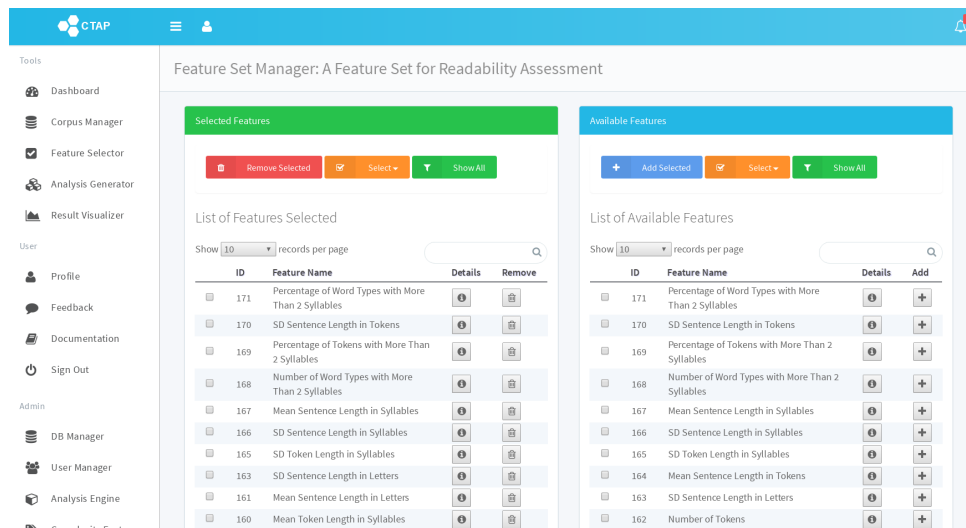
CTAP

Tools

Dashboard

Corpus Manager

Feature Selector

Analysis Generator

Result Visualizer

User

Profile

Feedback

Documentation

Sign Out

Admin

DB Manager

User Manager

Analysis Engine

Feature Set Manager: A Feature Set for Readability Assessment

Selected Features

Remove Selected Select Show All

List of Features Selected

Show 10 records per page

| | ID | Feature Name | Details | Remove |
|---|---|---|---|---|
| | 171 | Percentage of Word Types with More Than 2 Syllables | | |
| | 170 | SD Sentence Length in Tokens | | |
| | 169 | Percentage of Tokens with More Than 2 Syllables | | |
| | 168 | Number of Word Types with More Than 2 Syllables | | |
| | 167 | Mean Sentence Length in Syllables | | |
| | 166 | SD Sentence Length in Syllables | | |
| | 165 | SD Token Length in Syllables | | |
| | 163 | SD Sentence Length in Letters | | |
| | 161 | Mean Sentence Length in Letters | | |
| | 160 | Mean Token Length in Syllables | | |

Available Features

Add Selected Select Show All

List of Available Features

Show 10 records per page

| | ID | Feature Name | Details | Add |
|---|---|---|---|---|
| | 171 | Percentage of Word Types with More Than 2 Syllables | | |
| | 170 | SD Sentence Length in Tokens | | |
| | 169 | Percentage of Tokens with More Than 2 Syllables | | |
| | 168 | Number of Word Types with More Than 2 Syllables | | |
| | 167 | Mean Sentence Length in Syllables | | |
| | 166 | SD Sentence Length in Syllables | | |
| | 165 | SD Token Length in Syllables | | |
| | 164 | Mean Sentence Length in Tokens | | |
| | 163 | SD Sentence Length in Letters | | |
| | 162 | Number of Tokens | | |